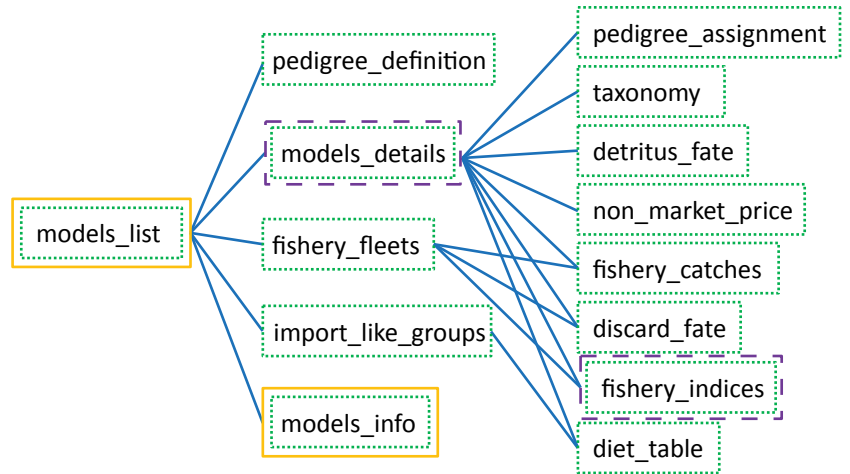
models_list

pedigree_definition

models_details

fishery_fleets

import_like_groups

models_info

pedigree_assignment

taxonomy

detritus_fate

non_market_price

fishery_catches

discard_fate

fishery_indices

diet_table